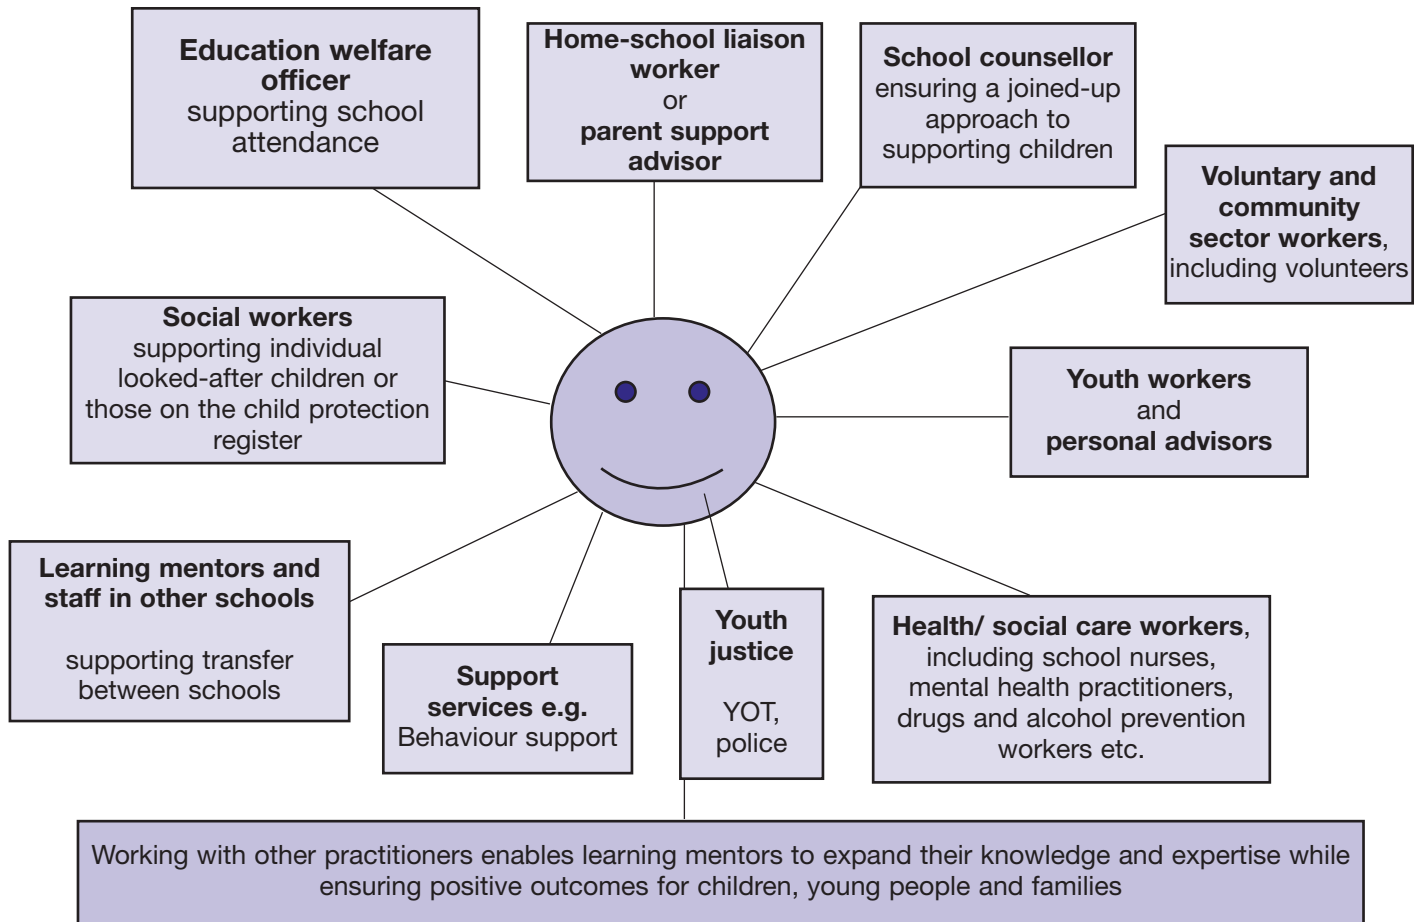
**Education welfare officer**
supporting school attendance

**Home-school liaison worker**
or
**parent support advisor**

**School counsellor**
ensuring a joined-up approach to supporting children

**Voluntary and community sector workers**, including volunteers

**Social workers**
supporting individual looked-after children or those on the child protection register

**Youth workers**
and
**personal advisors**

**Learning mentors and staff in other schools**

supporting transfer between schools

**Support services e.g.**
Behaviour support

**Youth justice**

YOT, police

**Health/ social care workers**, including school nurses, mental health practitioners, drugs and alcohol prevention workers etc.

Working with other practitioners enables learning mentors to expand their knowledge and expertise while ensuring positive outcomes for children, young people and families